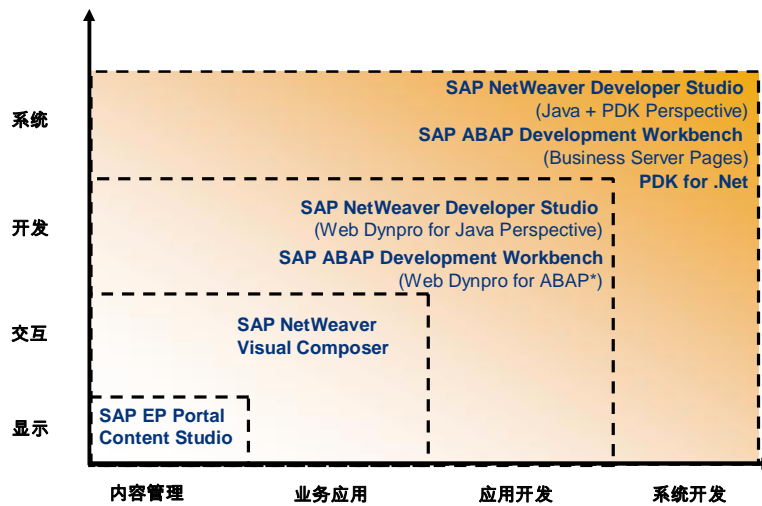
SAP NetWeaver Developer Studio
(Java + PDK Perspective)
SAP ABAP Development Workbench
(Business Server Pages)
PDK for .Net

SAP NetWeaver Developer Studio
(Web Dynpro for Java Perspective)
SAP ABAP Development Workbench
(Web Dynpro for ABAP*)

SAP NetWeaver
Visual Composer

SAP EP Portal
Content Studio

系统
开发
交互
显示

内容管理
业务应用
应用开发
系统开发